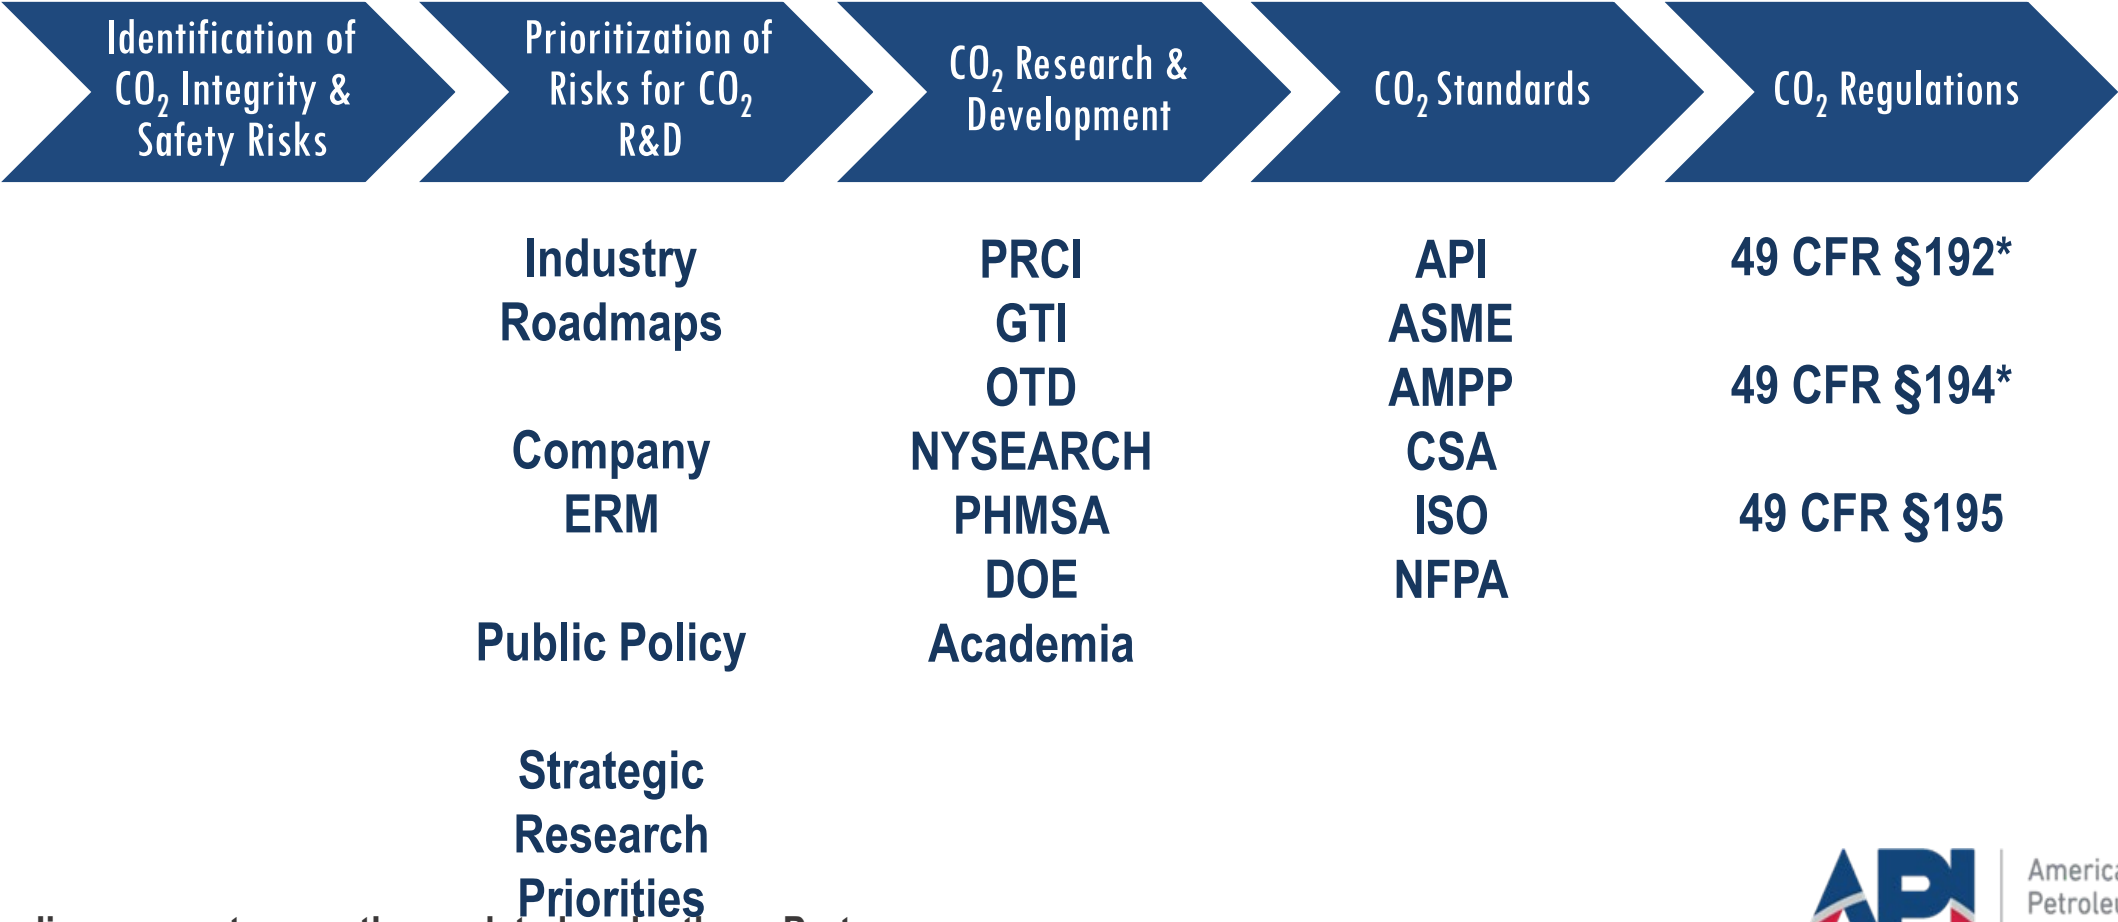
Identification of $CO_2$ Integrity & Safety Risks

Prioritization of Risks for $CO_2$ R&D

$CO_2$ Research & Development

$CO_2$ Standards

$CO_2$ Regulations

Industry Roadmaps

Company ERM

Public Policy

Strategic Research Priorities

PRCI
GTI
OTD
NYSEARCH
PHMSA
DOE
Academia

API
ASME
AMPP
CSA
ISO
NFPA

49 CFR §192*

49 CFR §194*

49 CFR §195

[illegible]

API

America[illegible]
Petrole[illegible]